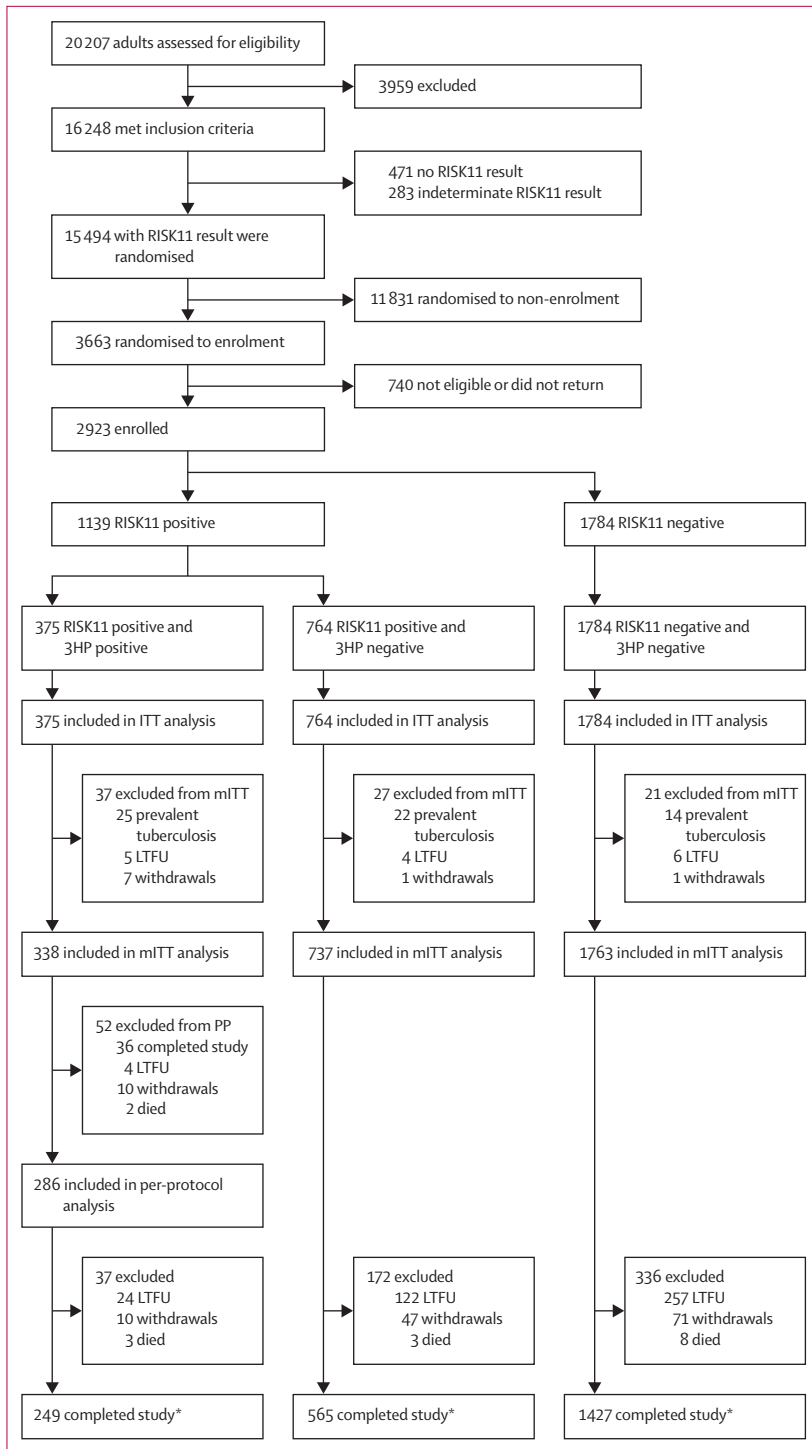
20 207 adults assessed for eligibility

3959 excluded

16 248 met inclusion criteria

471 no RISK11 result
283 indeterminate RISK11 result

15 494 with RISK11 result were randomised

11 831 randomised to non-enrolment

3663 randomised to enrolment

740 not eligible or did not return

2923 enrolled

1139 RISK11 positive

1784 RISK11 negative

375 RISK11 positive and 3HP positive

764 RISK11 positive and 3HP negative

1784 RISK11 negative and 3HP negative

375 included in ITT analysis

764 included in ITT analysis

1784 included in ITT analysis

37 excluded from mITT
25 prevalent tuberculosis
5 LTFU
7 withdrawals

27 excluded from mITT
22 prevalent tuberculosis
4 LTFU
1 withdrawals

21 excluded from mITT
14 prevalent tuberculosis
6 LTFU
1 withdrawals

338 included in mITT analysis

737 included in mITT analysis

1763 included in mITT analysis

52 excluded from PP
36 completed study
4 LTFU
10 withdrawals
2 died

286 included in per-protocol analysis

37 excluded
24 LTFU
10 withdrawals
3 died

172 excluded
122 LTFU
47 withdrawals
3 died

336 excluded
257 LTFU
71 withdrawals
8 died

249 completed study*

565 completed study*

1427 completed study*